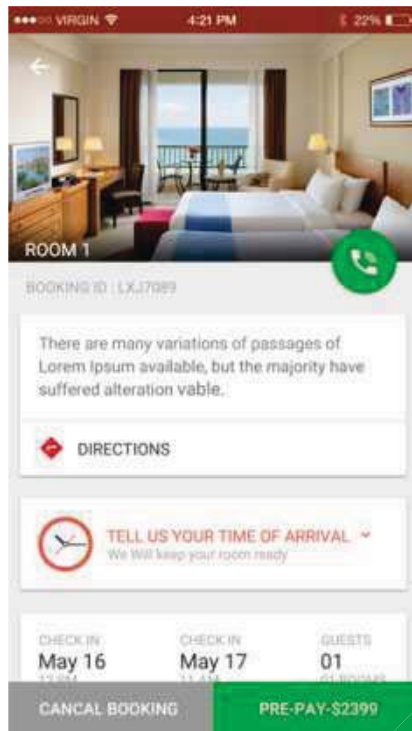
●●●○○ VIRGIN 4:21 PM 22%

ROOM 1

BOOKING ID : LXJ7089

There are many variations of passages of Lorem Ipsum available, but the majority have suffered alteration vable.

DIRECTIONS

TELL US YOUR TIME OF ARRIVAL
We Will keep your room ready

| CHECK IN | CHECK IN | GUESTS |
|---|---|---|
| May 16 | May 17 | 01 |
| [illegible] | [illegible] | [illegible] |

CANCAL BOOKING

PRE-PAY-$2399